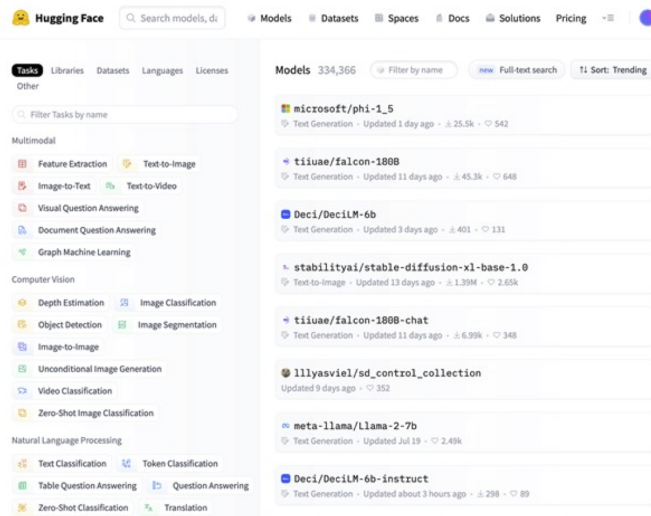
Hugging Face
Search models, da
Models
Datasets
Spaces
Docs
Solutions
Pricing

Tasks
Libraries
Datasets
Languages
Licenses
Other

Filter Tasks by name

Multimodal
Feature Extraction
Text-to-Image
Image-to-Text
Text-to-Video
Visual Question Answering
Document Question Answering
Graph Machine Learning

Computer Vision
Depth Estimation
Image Classification
Object Detection
Image Segmentation
Image-to-Image
Unconditional Image Generation
Video Classification
Zero-Shot Image Classification

Natural Language Processing
Text Classification
Token Classification
Table Question Answering
Question Answering
Zero-Shot Classification
Translation

Models 334,366
Filter by name
new Full-text search
Sort: Trending

microsoft/phi-1_5
Text Generation · Updated 1 day ago · 25.5k · 542

tiiuae/falcon-180B
Text Generation · Updated 11 days ago · 45.3k · 648

Deci/DeciLM-6b
Text Generation · Updated 3 days ago · 401 · 131

stabilityai/stable-diffusion-xl-base-1.0
Text-to-Image · Updated 13 days ago · 1.39M · 2.65k

tiiuae/falcon-180B-chat
Text Generation · Updated 11 days ago · 6.99k · 348

lllyasviel/sd_control_collection
Updated 9 days ago · 352

meta-llama/Llama-2-7b
Text Generation · Updated Jul 19 · 2.49k

Deci/DeciLM-6b-instruct
Text Generation · Updated about 3 hours ago · 298 · 89